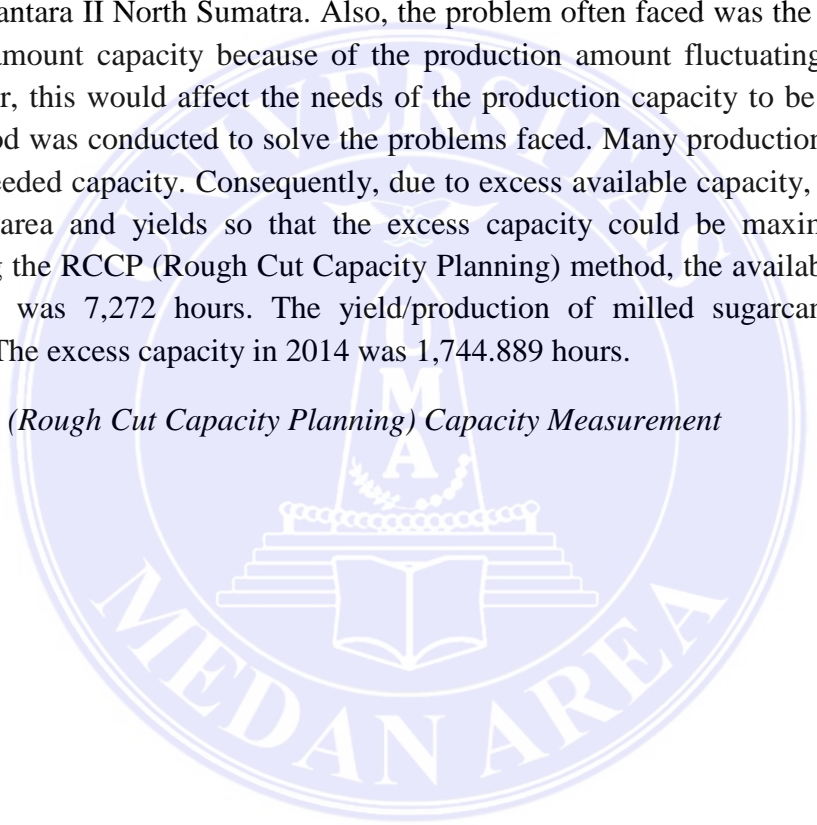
antara II North Sumatra. Also, the problem often faced was the amount capacity because of the production amount fluctuating r, this would affect the needs of the production capacity to be od was conducted to solve the problems faced. Many production eeded capacity. Consequently, due to excess available capacity, area and yields so that the excess capacity could be maxin the RCCP (Rough Cut Capacity Planning) method, the availab was 7,272 hours. The yield/production of milled sugarcan The excess capacity in 2014 was 1,744.889 hours.

(Rough Cut Capacity Planning) Capacity Measurement

UNIVERSITAS MEDAN AREA